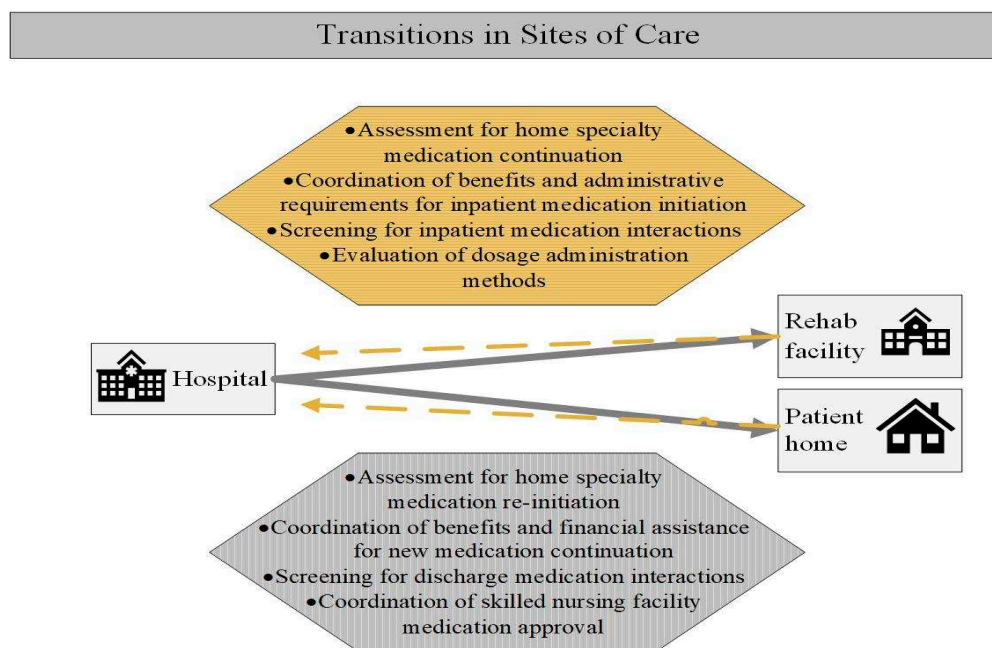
Transitions in Sites of Care

•Assessment for home specialty medication continuation
•Coordination of benefits and administrative requirements for inpatient medication initiation
•Screening for inpatient medication interactions
•Evaluation of dosage administration methods

Hospital

Rehab facility

Patient home

•Assessment for home specialty medication re-initiation
•Coordination of benefits and financial assistance for new medication continuation
•Screening for discharge medication interactions
•Coordination of skilled nursing facility medication approval